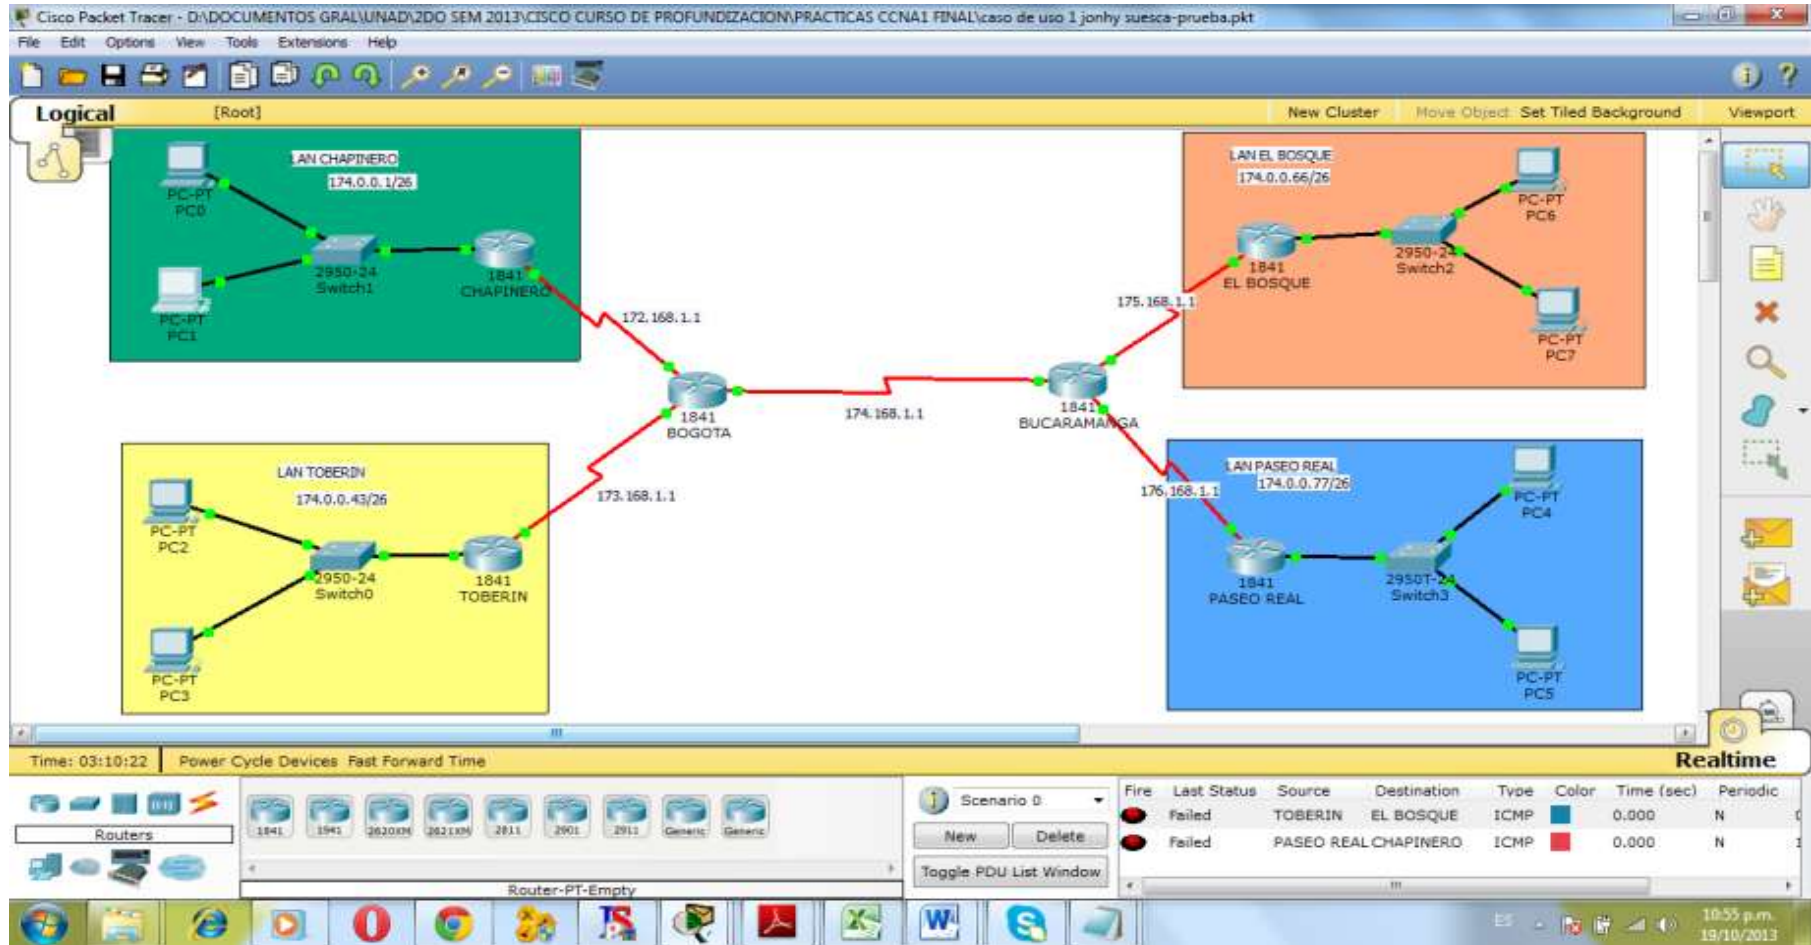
Cisco Packet Tracer - D:\DOCUMENTOS GRAL\UNAD\2DO SEM 2013\CISCO CURSO DE PROFUNDIZACION\PRACTICAS CCNA1 FINAL\caso de uso 1 jonhy suesca-prueba.pkt

File Edit Options View Tools Extensions Help

Logical [Root] New Cluster Move Object Set Tiled Background Viewport

LAN CHAPINERO
174.0.0.1/26
PC-PT
PC0
PC-PT
PC1
2950-24
Switch1
1841
CHAPINERO

172.168.1.1

LAN EL BOSQUE
174.0.0.66/26
1841
EL BOSQUE
2950-24
Switch2
PC-PT
PC6
PC-PT
PC7

175.168.1.1

1841
BOGOTA
174.168.1.1
1841
BUCARAMANGA

173.168.1.1

LAN TOBERIN
174.0.0.43/26
PC-PT
PC2
2950-24
Switch0
1841
TOBERIN
PC-PT
PC3

176.168.1.1

LAN PASEO REAL
174.0.0.77/26
1841
PASEO REAL
2950T-24
Switch3
PC-PT
PC4
PC-PT
PC5

Time: 03:10:22 Power Cycle Devices Fast Forward Time

Realtime

Routers

1841 1941 2620XM 2621XM 2811 2901 2911 Generic Generic

Router-PT-Empty

Scenario 0
New Delete
Toggle PDU List Window

| Fire | Last Status | Source | Destination | Type | Color | Time (sec) | Periodic |
|---|---|---|---|---|---|---|---|
| | Failed | TOBERIN | EL BOSQUE | ICMP | | 0.000 | N |
| | Failed | PASEO REAL | CHAPINERO | ICMP | | 0.000 | N |

ES
10:55 p.m.
19/10/2013